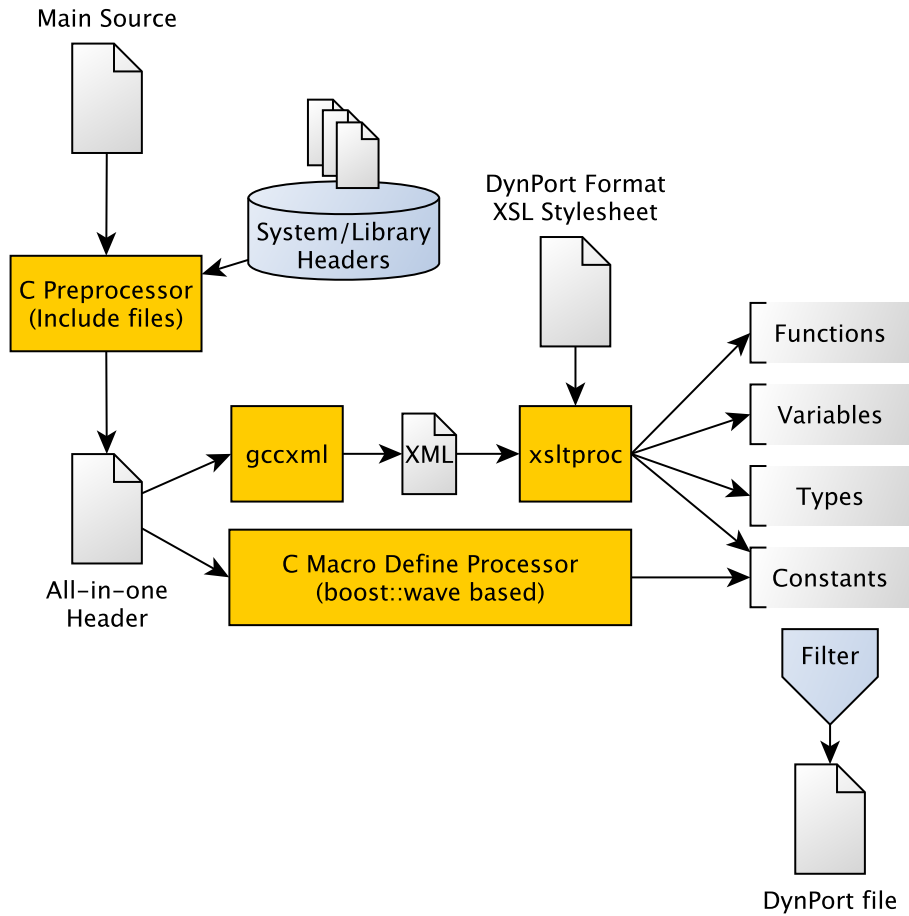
Main Source

System/Library Headers

C Preprocessor (Include files)

DynPort Format XSL Stylesheet

Functions

Variables

Types

Constants

gccxml

XML

xsltproc

All-in-one Header

C Macro Define Processor (boost::wave based)

Filter

DynPort file